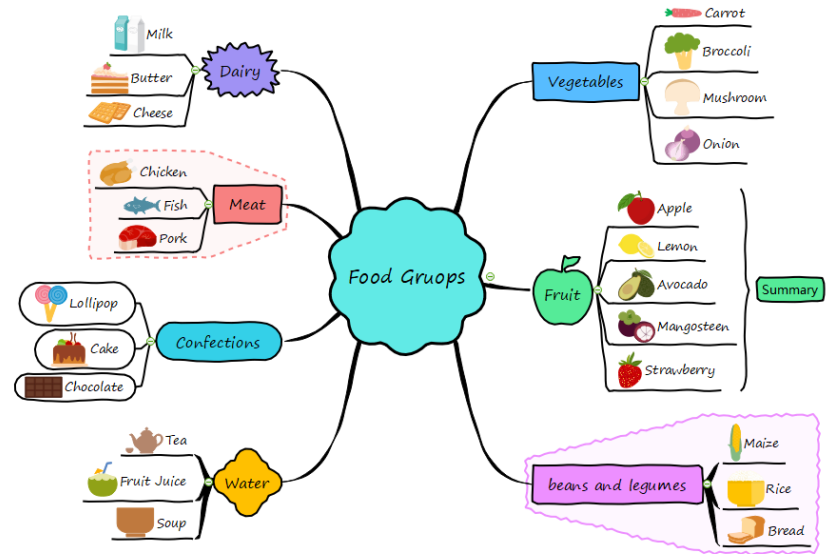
Food Gruops

Dairy
Milk
Butter
Cheese

Meat
Chicken
Fish
Pork

Confections
Lollipop
Cake
Chocolate

Water
Tea
Fruit Juice
Soup

Vegetables
Carrot
Broccoli
Mushroom
Onion

Fruit
Apple
Lemon
Avocado
Mangosteen
Strawberry

Summary

beans and legumes
Maize
Rice
Bread